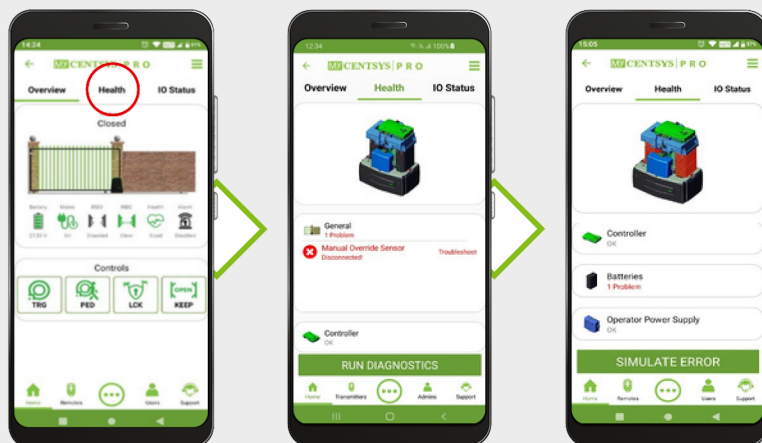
14:24

MY CENTSYS PRO

Overview
Health
IO Status

Closed

Battery
Mains
IRB
IRB
Health
Alarm
On
Enabled
Clear
Good
Disabled

Controls

TRG
PED
LCK
OPEN
KEEP

Home
Remotes
Users
Support

12:34

MY CENTSYS PRO

Overview
Health
IO Status

General
1 Problem

Manual Override Sensor
Disconnected!
Troubleshoot

Controller
OK

RUN DIAGNOSTICS

Home
Transmitters
Admins
Support

15:05

MY CENTSYS PRO

Overview
Health
IO Status

Controller
OK

Batteries
1 Problem

Operator Power Supply
OK

SIMULATE ERROR

Home
Remotes
Users
Support